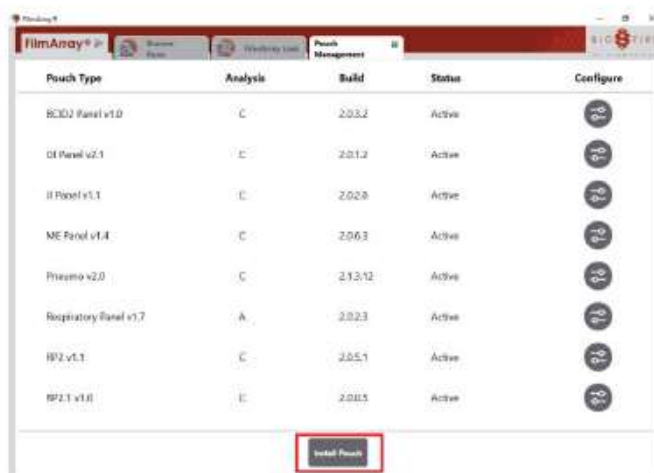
FilmArray®

Pouch Management

| Pouch Type | Analysis | Build | Status | Configure |
|---|---|---|---|---|
| BCID2 Panel v1.0 | C | 2.0.3.2 | Active | |
| GI Panel v2.1 | C | 2.0.1.2 | Active | |
| II Panel v1.1 | C | 2.0.2.0 | Active | |
| ME Panel v1.4 | C | 2.0.6.3 | Active | |
| Pneumo v2.0 | C | 2.13.12 | Active | |
| Respiratory Panel v1.7 | A | 2.0.2.3 | Active | |
| RP2 v1.1 | C | 2.0.5.1 | Active | |
| RP2.1 v1.0 | C | 2.0.0.5 | Active | |

Install Pouch